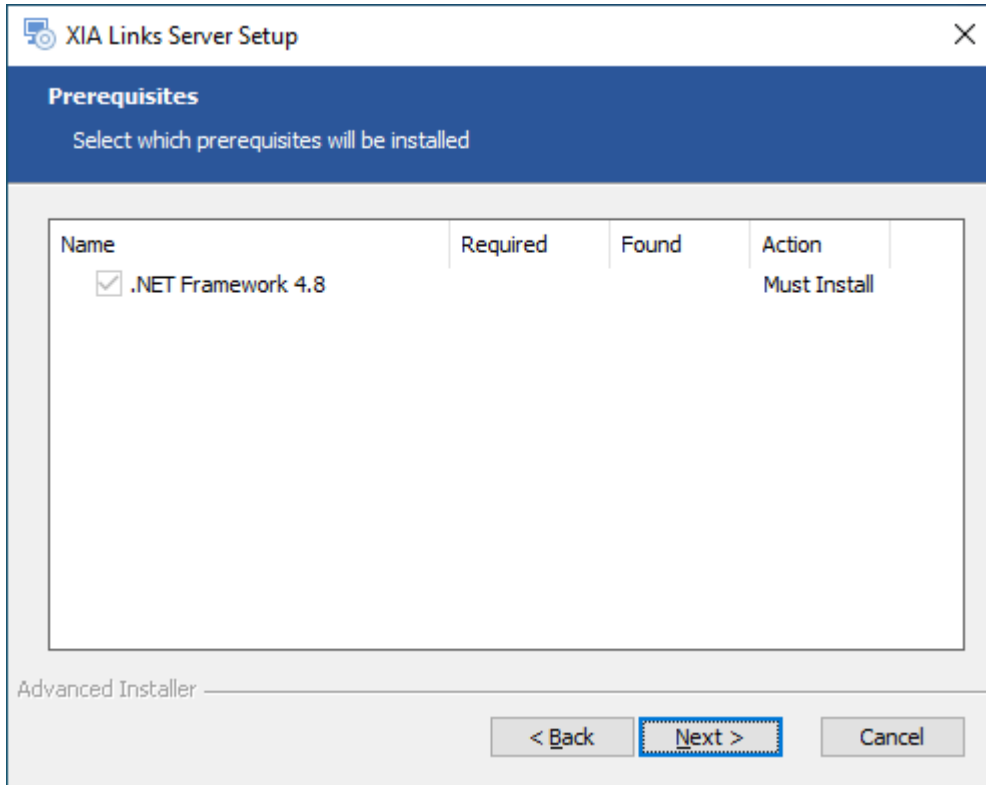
XIA Links Server Setup

×

Prerequisites

Select which prerequisites will be installed

| Name | Required | Found | Action |
|---|---|---|---|
| .NET Framework 4.8 | | | Must Install |

Advanced Installer

< Back

Next >

Cancel